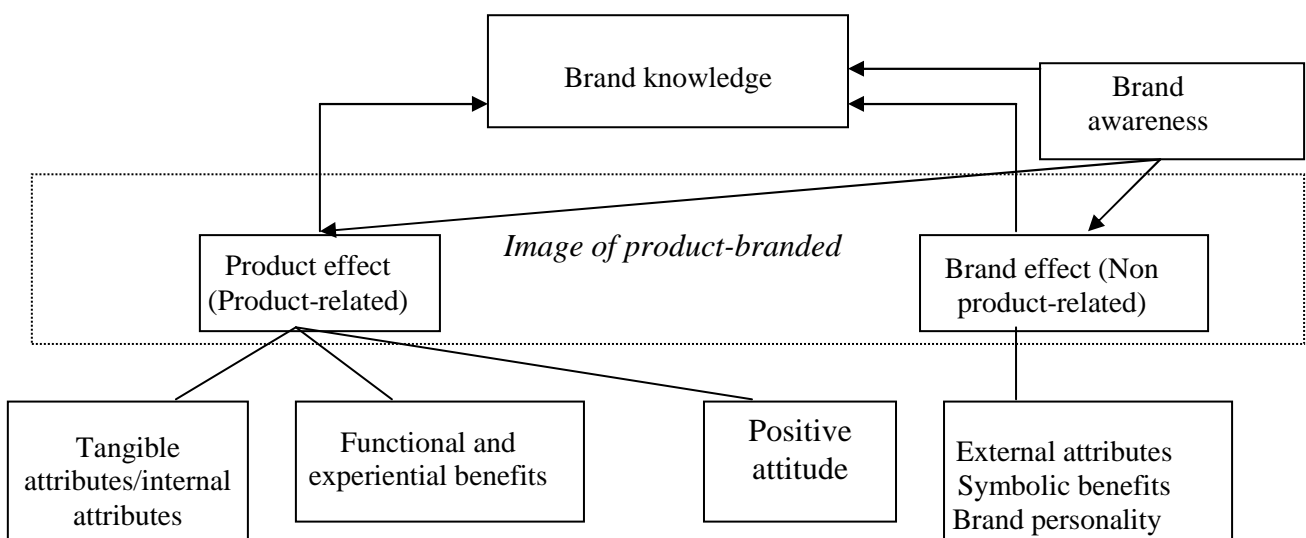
Brand knowledge

Brand awareness

Image of product-branded

Product effect (Product-related)

Brand effect (Non product-related)

Tangible attributes/internal attributes

Functional and experiential benefits

Positive attitude

External attributes
Symbolic benefits
Brand personality